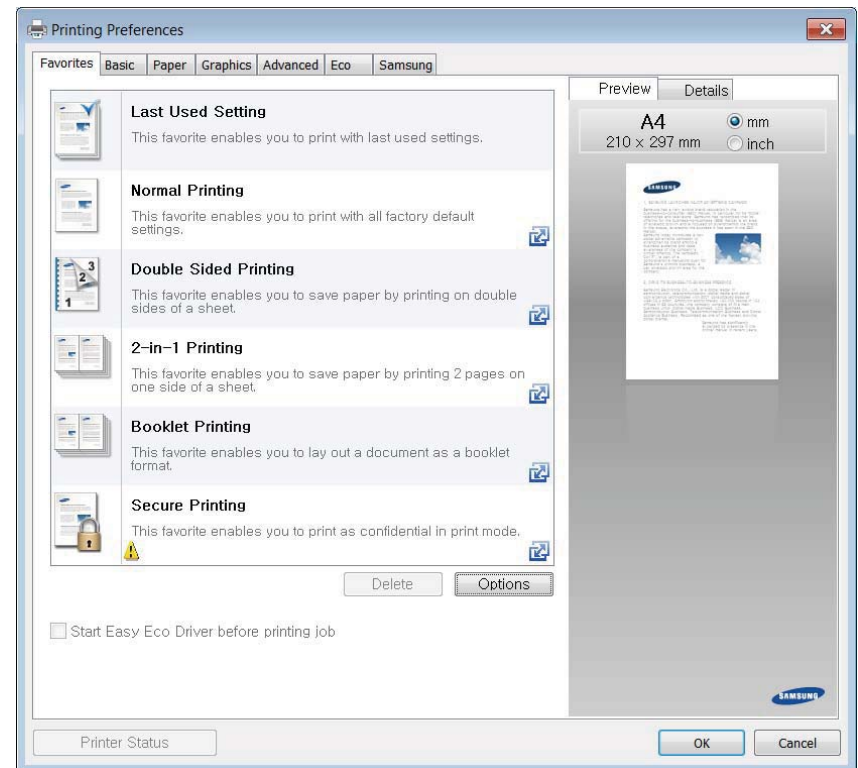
Printing Preferences

Favorites Basic Paper Graphics Advanced Eco Samsung

Last Used Setting
This favorite enables you to print with last used settings.

Normal Printing
This favorite enables you to print with all factory default settings.

Double Sided Printing
This favorite enables you to save paper by printing on double sides of a sheet.

2-in-1 Printing
This favorite enables you to save paper by printing 2 pages on one side of a sheet.

Booklet Printing
This favorite enables you to lay out a document as a booklet format.

Secure Printing
This favorite enables you to print as confidential in print mode.

Delete Options

Start Easy Eco Driver before printing job

Preview Details

A4
210 x 297 mm
mm
inch

SAMSUNG

SAMSUNG

Printer Status

OK Cancel